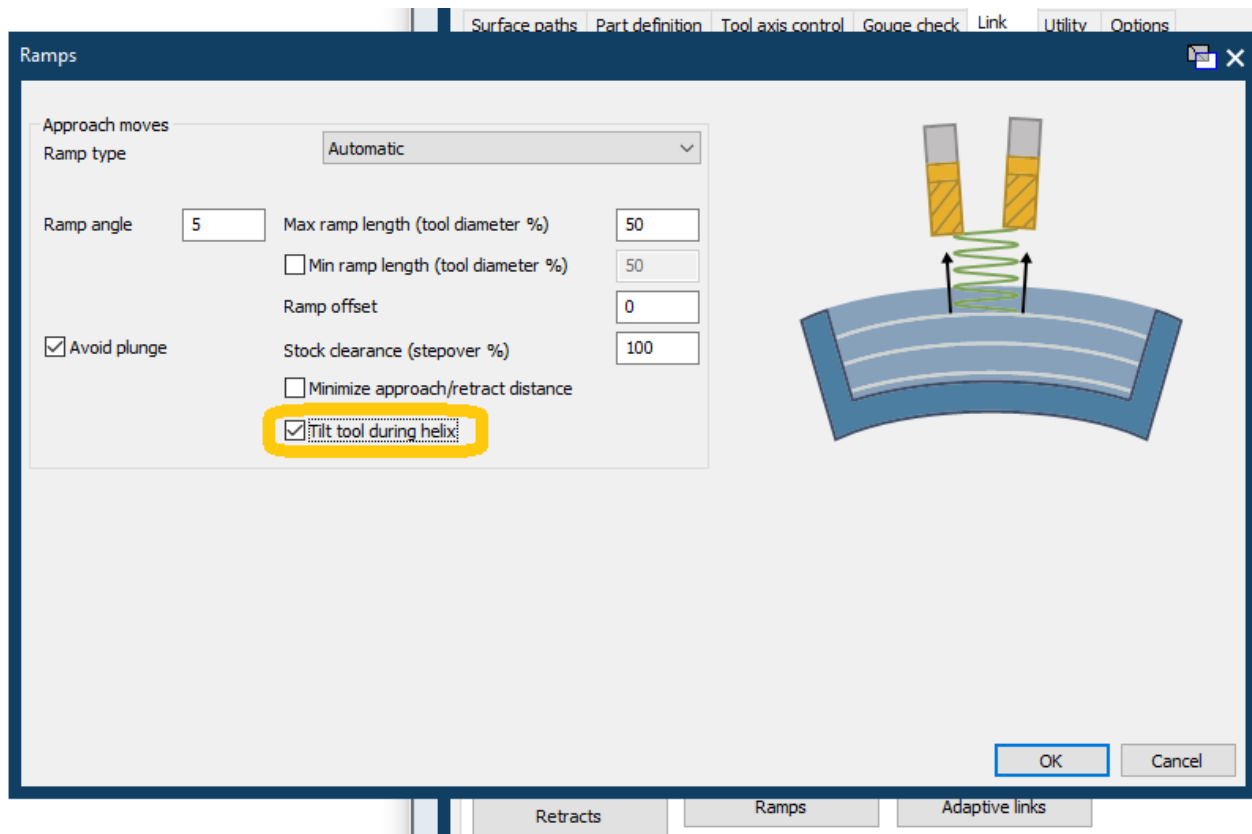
Surface paths | Part definition | Tool axis control | Gouge check | Link | Utility | Options

Ramps

Approach moves
Ramp type
Automatic

Ramp angle 5
Max ramp length (tool diameter %) 50
Min ramp length (tool diameter %) 50
Ramp offset 0
Avoid plunge
Stock clearance (stepover %) 100
Minimize approach/retract distance
Tilt tool during helix

OK
Cancel

Retracts
Ramps
Adaptive links